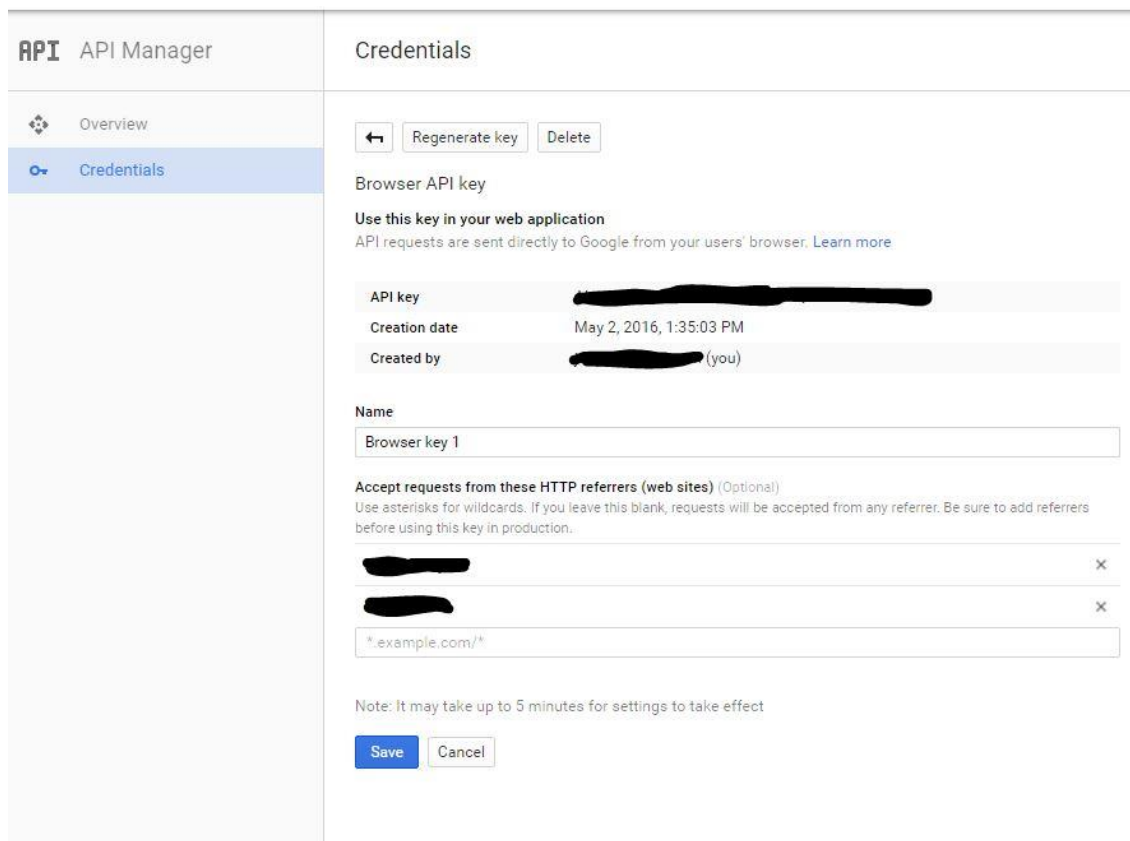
API API Manager

Overview

Credentials

Credentials

Regenerate key Delete

Browser API key

Use this key in your web application

API requests are sent directly to Google from your users' browser. Learn more

| | |
|---|---|
| API key | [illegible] |
| Creation date | May 2, 2016, 1:35:03 PM |
| Created by | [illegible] (you) |

Name

Browser key 1

Accept requests from these HTTP referrers (web sites) (Optional)

Use asterisks for wildcards. If you leave this blank, requests will be accepted from any referrer. Be sure to add referrers before using this key in production.

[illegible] ×

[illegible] ×

*.example.com/*

Note: It may take up to 5 minutes for settings to take effect

Save Cancel